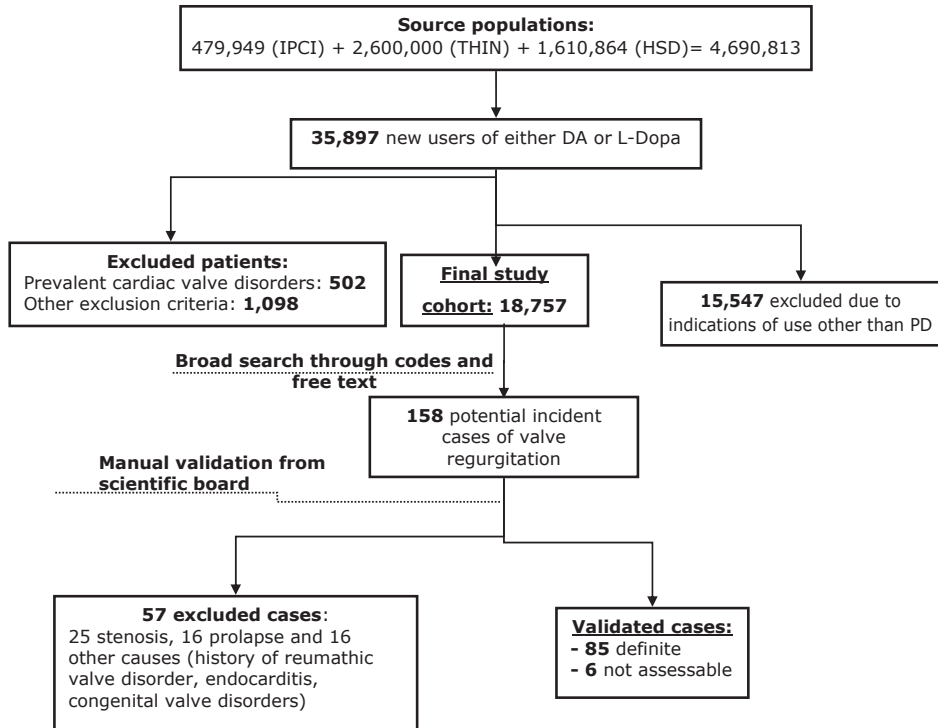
**Source populations:**
479,949 (IPCI) + 2,600,000 (THIN) + 1,610,864 (HSD)= 4,690,813

**35,897** new users of either DA or L-Dopa

**Excluded patients:**
Prevalent cardiac valve disorders: **502**
Other exclusion criteria: **1,098**

**Final study cohort: 18,757**

**15,547** excluded due to indications of use other than PD

**Broad search through codes and free text**

**158** potential incident cases of valve regurgitation

**Manual validation from scientific board**

**57 excluded cases**:
25 stenosis, 16 prolapse and 16 other causes (history of reumathic valve disorder, endocarditis, congenital valve disorders)

**Validated cases:**
**- 85** definite
**- 6** not assessable